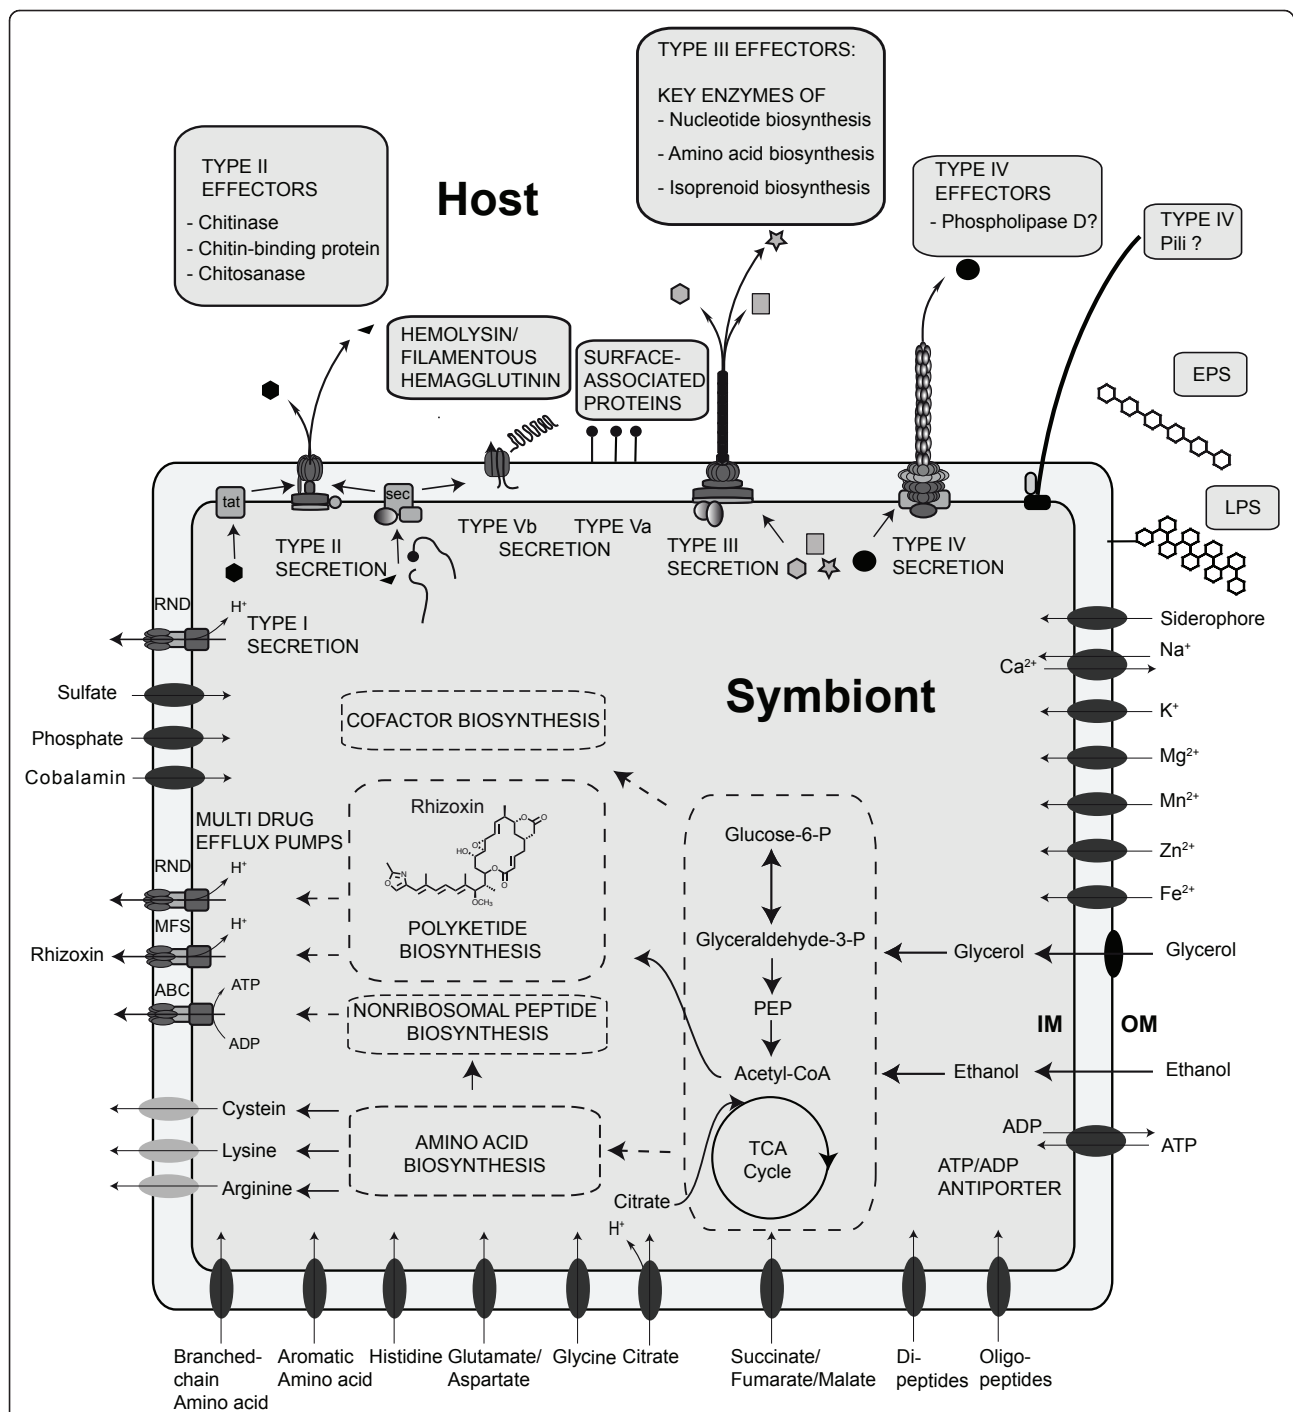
TYPE III EFFECTORS:

KEY ENZYMES OF
- Nucleotide biosynthesis
- Amino acid biosynthesis
- Isoprenoid biosynthesis

TYPE II EFFECTORS
- Chitinase
- Chitin-binding protein
- Chitosanase

Host

TYPE IV EFFECTORS
- Phospholipase D?

TYPE IV Pili ?

HEMOLYSIN/ FILAMENTOUS HEMAGGLUTININ

SURFACE-ASSOCIATED PROTEINS

EPS

LPS

tat

sec

TYPE II SECRETION

TYPE Vb SECRETION

TYPE Va

TYPE III SECRETION

TYPE IV SECRETION

RND

$H^+$

TYPE I SECRETION

Siderophore

$Na^+$

$Ca^{2+}$

Symbiont

Sulfate

Phosphate

Cobalamin

COFACTOR BIOSYNTHESIS

$K^+$

$Mg^{2+}$

$Mn^{2+}$

$Zn^{2+}$

$Fe^{2+}$

MULTI DRUG EFFLUX PUMPS

Rhizoxin

Glucose-6-P

RND

$H^+$

MFS

$H^+$

Rhizoxin

POLYKETIDE BIOSYNTHESIS

Glyceraldehyde-3-P

Glycerol

Glycerol

ABC

ATP

ADP

NONRIBOSOMAL PEPTIDE BIOSYNTHESIS

PEP

IM

OM

Acetyl-CoA

Ethanol

Ethanol

Cystein

Lysine

Arginine

AMINO ACID BIOSYNTHESIS

TCA Cycle

ADP

ATP

ATP/ADP ANTIPORTER

Citrate

$H^+$

Branched-chain Amino acid

Aromatic Amino acid

Histidine

Glutamate/ Aspartate

Glycine

Citrate

Succinate/ Fumarate/Malate

Di-peptides

Oligo-peptides